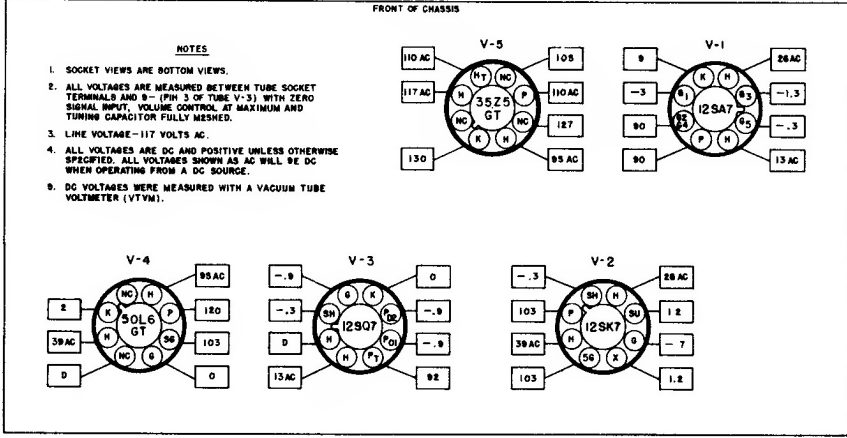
FRONT OF CHASSIS

NOTES

1. SOCKET VIEWS ARE BOTTOM VIEWS.

2. ALL VOLTAGES ARE MEASURED BETWEEN TUBE SOCKET TERMINALS AND B– (PIN 3 OF TUBE V-3) WITH ZERO SIGNAL INPUT, VOLUME CONTROL AT MAXIMUM AND TUNING CAPACITOR FULLY MESHED.

3. LINE VOLTAGE–117 VOLTS AC.

4. ALL VOLTAGES ARE DC AND POSITIVE UNLESS OTHERWISE SPECIFIED. ALL VOLTAGES SHOWN AS AC WILL BE DC WHEN OPERATING FROM A DC SOURCE.

5. DC VOLTAGES WERE MEASURED WITH A VACUUM TUBE VOLTMETER (VTVM).

V-5
35Z5 GT
HT NC P NC NC H K H
110 AC
117 AC
130
105
110 AC
127
95 AC

V-1
12SA7
K H G1 G3 G2 G4 G5 P H
9
–3
90
90
26 AC
–1.3
–.3
13 AC

V-4
50L6 GT
NC H K P H S6 NC G
2
39 AC
D
95 AC
120
103
0

V-3
12SQ7
G K SH PDR H PO1 H PT
–.9
–.3
D
13 AC
0
–.9
–.9
92

V-2
12SK7
SH H P SU H G 56 X
–.3
103
39 AC
103
26 AC
1.2
–7
1.2